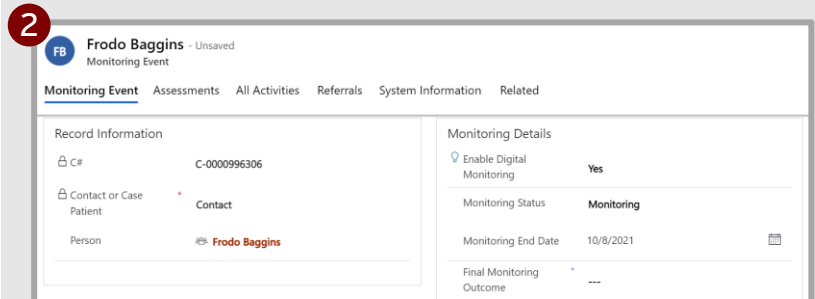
2

FB Frodo Baggins - Unsaved
Monitoring Event

Monitoring Event Assessments All Activities Referrals System Information Related

Record Information

C# C-0000996306

Contact or Case Patient * Contact

Person Frodo Baggins

Monitoring Details

Enable Digital Monitoring Yes

Monitoring Status Monitoring

Monitoring End Date 10/8/2021

Final Monitoring Outcome * ---